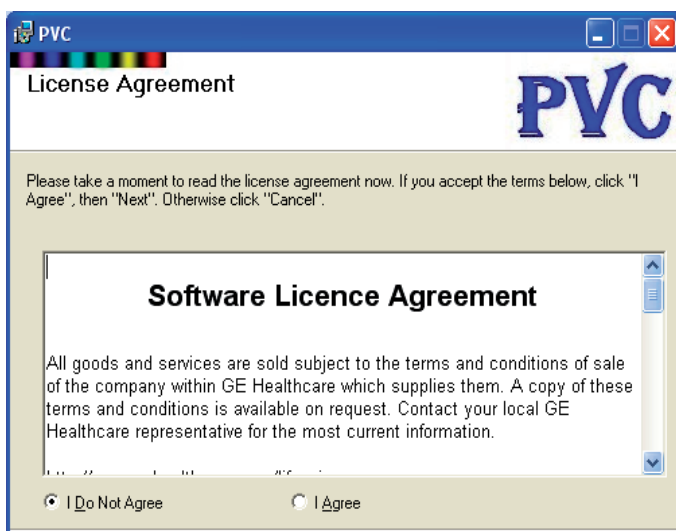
PVC

License Agreement

PVC

Please take a moment to read the license agreement now. If you accept the terms below, click "I Agree", then "Next". Otherwise click "Cancel".

Software Licence Agreement

All goods and services are sold subject to the terms and conditions of sale of the company within GE Healthcare which supplies them. A copy of these terms and conditions is available on request. Contact your local GE Healthcare representative for the most current information.

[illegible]

I Do Not Agree

I Agree